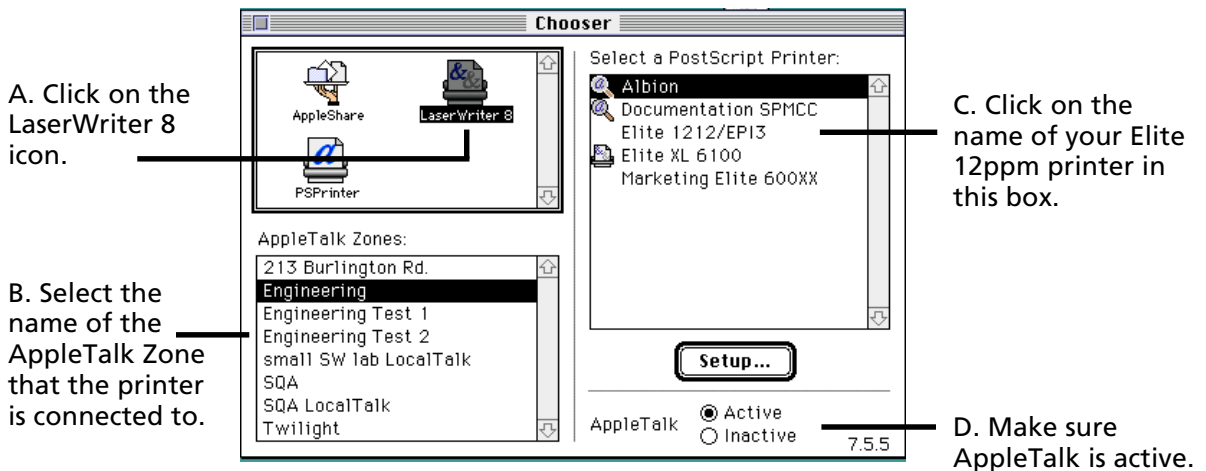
Chooser

A. Click on the LaserWriter 8 icon.

AppleShare

LaserWriter 8

PSPrinter

AppleTalk Zones:

213 Burlington Rd.
Engineering
Engineering Test 1
Engineering Test 2
small SW lab LocalTalk
SQA
SQA LocalTalk
Twilight

B. Select the name of the AppleTalk Zone that the printer is connected to.

Select a PostScript Printer:

Albion
Documentation SPMCC
Elite 1212/EPI3
Elite XL 6100
Marketing Elite 600XX

C. Click on the name of your Elite 12ppm printer in this box.

Setup...

AppleTalk
Active
Inactive

7.5.5

D. Make sure AppleTalk is active.